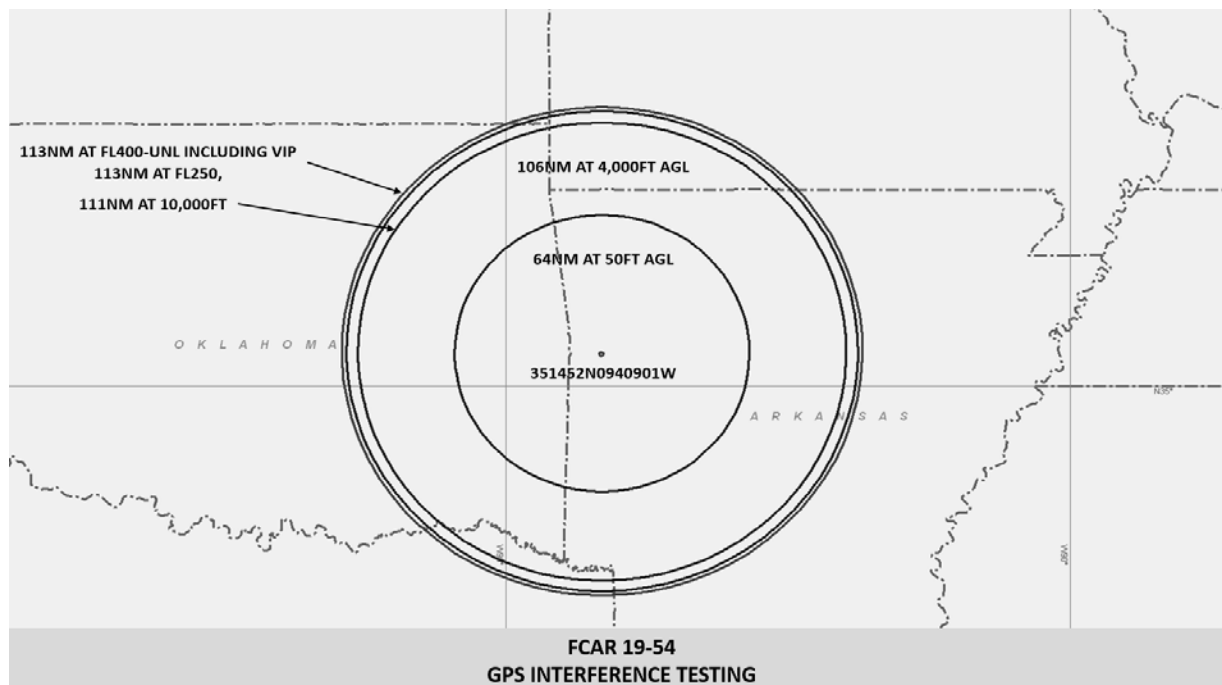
113NM AT FL400-UNL INCLUDING VIP
113NM AT FL250,
111NM AT 10,000FT

106NM AT 4,000FT AGL

64NM AT 50FT AGL

O K L A H O M A

351452N0940901W

A R K A N S A S

N35°

FCAR 19-54
GPS INTERFERENCE TESTING